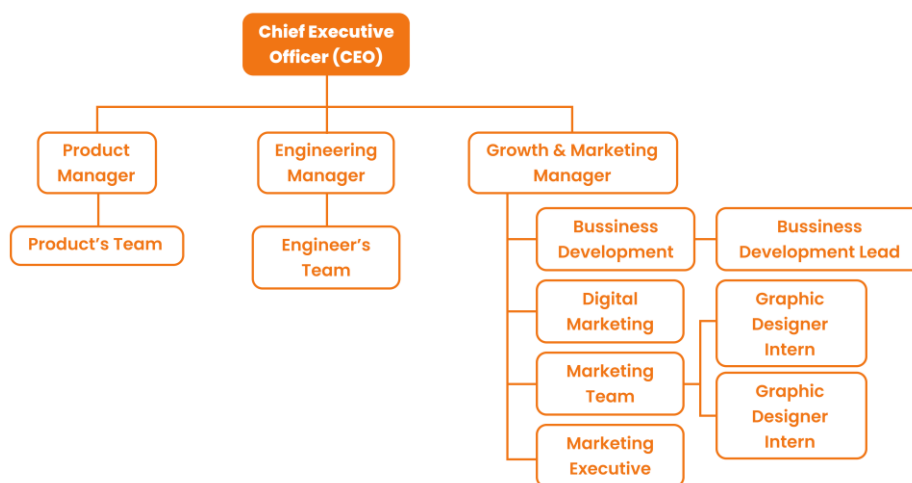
Chief Executive Officer (CEO)

Product Manager

Product's Team

Engineering Manager

Engineer's Team

Growth & Marketing Manager

Bussiness Development

Bussiness Development Lead

Digital Marketing

Marketing Team

Graphic Designer Intern

Graphic Designer Intern

Marketing Executive